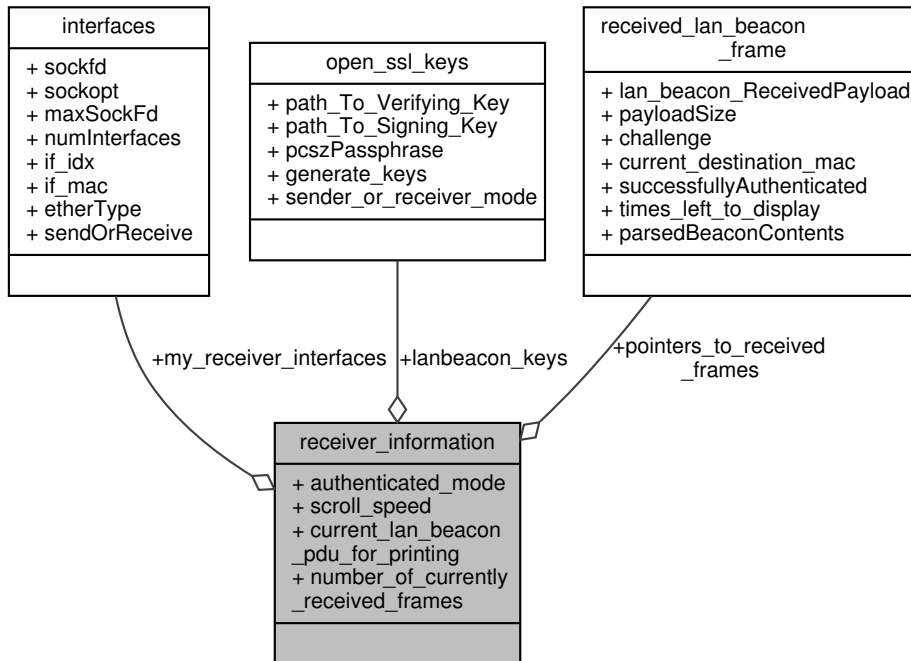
interfaces

+ sockfd
+ sockopt
+ maxSockFd
+ numInterfaces
+ if_idx
+ if_mac
+ etherType
+ sendOrReceive

open_ssl_keys

+ path_To_Verifying_Key
+ path_To_Signing_Key
+ pcszPassphrase
+ generate_keys
+ sender_or_receiver_mode

received_lan_beacon _frame

+ lan_beacon_ReceivedPayload
+ payloadSize
+ challenge
+ current_destination_mac
+ successfullyAuthenticated
+ times_left_to_display
+ parsedBeaconContents

+my_receiver_interfaces

+lanbeacon_keys

+pointers_to_received _frames

receiver_information

+ authenticated_mode
+ scroll_speed
+ current_lan_beacon _pdu_for_printing
+ number_of_currently _received_frames